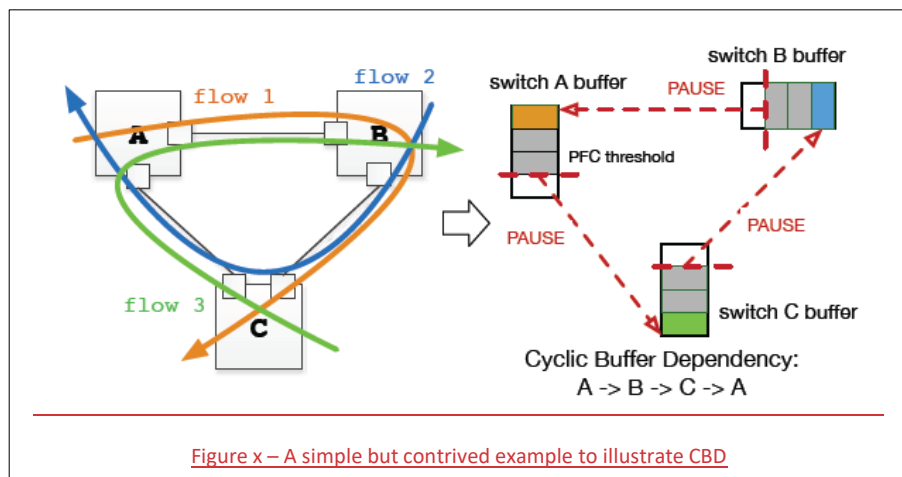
flow 1
flow 2
A
B
C
flow 3
switch A buffer
switch B buffer
PAUSE
PFC threshold
PAUSE
PAUSE
switch C buffer
Cyclic Buffer Dependency:
A -> B -> C -> A

Figure x – A simple but contrived example to illustrate CBD